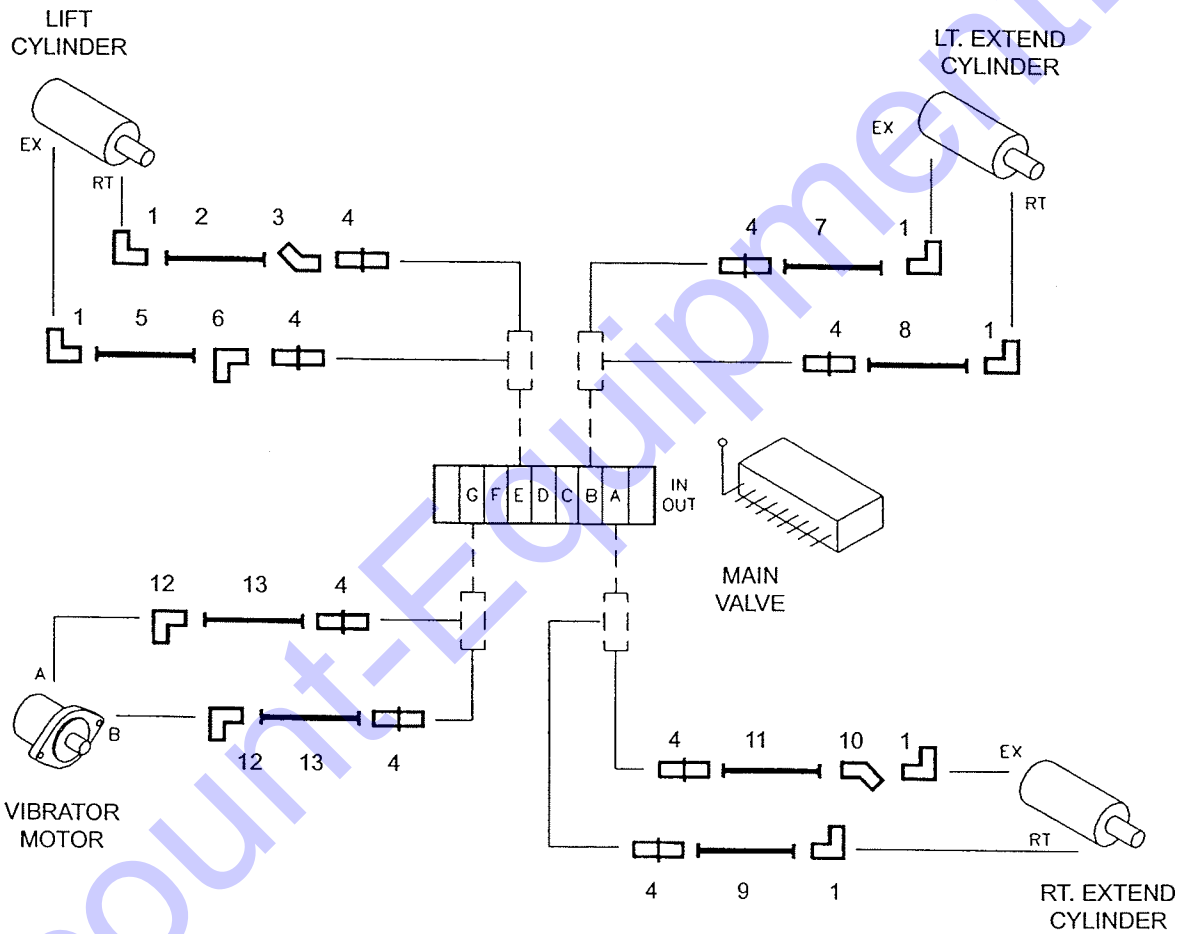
LIFT CYLINDER

EX

RT

1 2 3 4

1 5 6 4

LT. EXTEND CYLINDER

EX

RT

4 7 1

4 8 1

G F E D C B A

IN OUT

MAIN VALVE

12 13 4

A

B

12 13 4

VIBRATOR MOTOR

4 11 10 1

EX

RT

4 9 1

RT. EXTEND CYLINDER

ount-Equipment